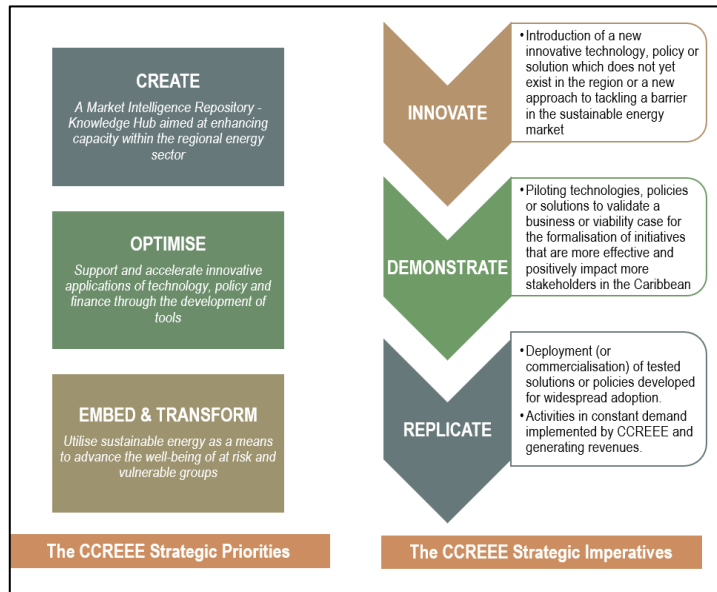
CREATE

A Market Intelligence Repository - Knowledge Hub aimed at enhancing capacity within the regional energy sector

OPTIMISE

Support and accelerate innovative applications of technology, policy and finance through the development of tools

EMBED & TRANSFORM

Utilise sustainable energy as a means to advance the well-being of at risk and vulnerable groups

The CCREEE Strategic Priorities

INNOVATE

• Introduction of a new innovative technology, policy or solution which does not yet exist in the region or a new approach to tackling a barrier in the sustainable energy market

DEMONSTRATE

• Piloting technologies, policies or solutions to validate a business or viability case for the formalisation of initiatives that are more effective and positively impact more stakeholders in the Caribbean

REPLICATE

• Deployment (or commercialisation) of tested solutions or policies developed for widespread adoption.
• Activities in constant demand implemented by CCREEE and generating revenues.

The CCREEE Strategic Imperatives